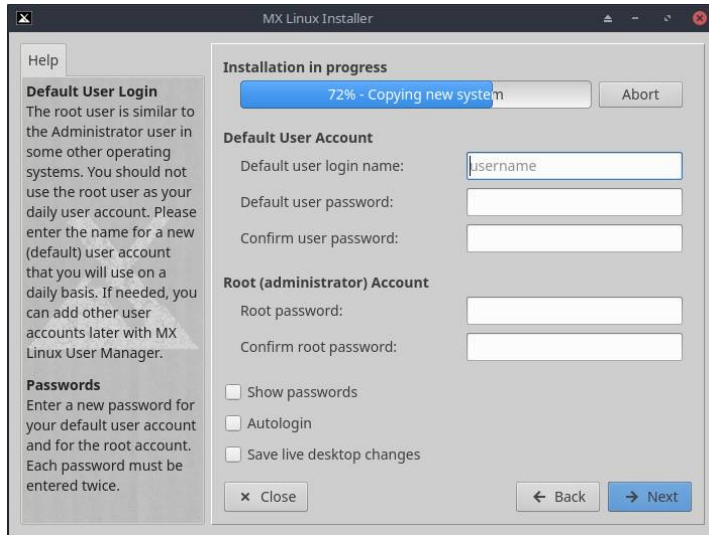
MX Linux Installer

Help

Default User Login
The root user is similar to the Administrator user in some other operating systems. You should not use the root user as your daily user account. Please enter the name for a new (default) user account that you will use on a daily basis. If needed, you can add other user accounts later with MX Linux User Manager.

Passwords
Enter a new password for your default user account and for the root account. Each password must be entered twice.

Installation in progress

72% - Copying new system

Abort

Default User Account

Default user login name: username

Default user password:

Confirm user password:

Root (administrator) Account

Root password:

Confirm root password:

Show passwords

Autologin

Save live desktop changes

× Close

← Back

→ Next